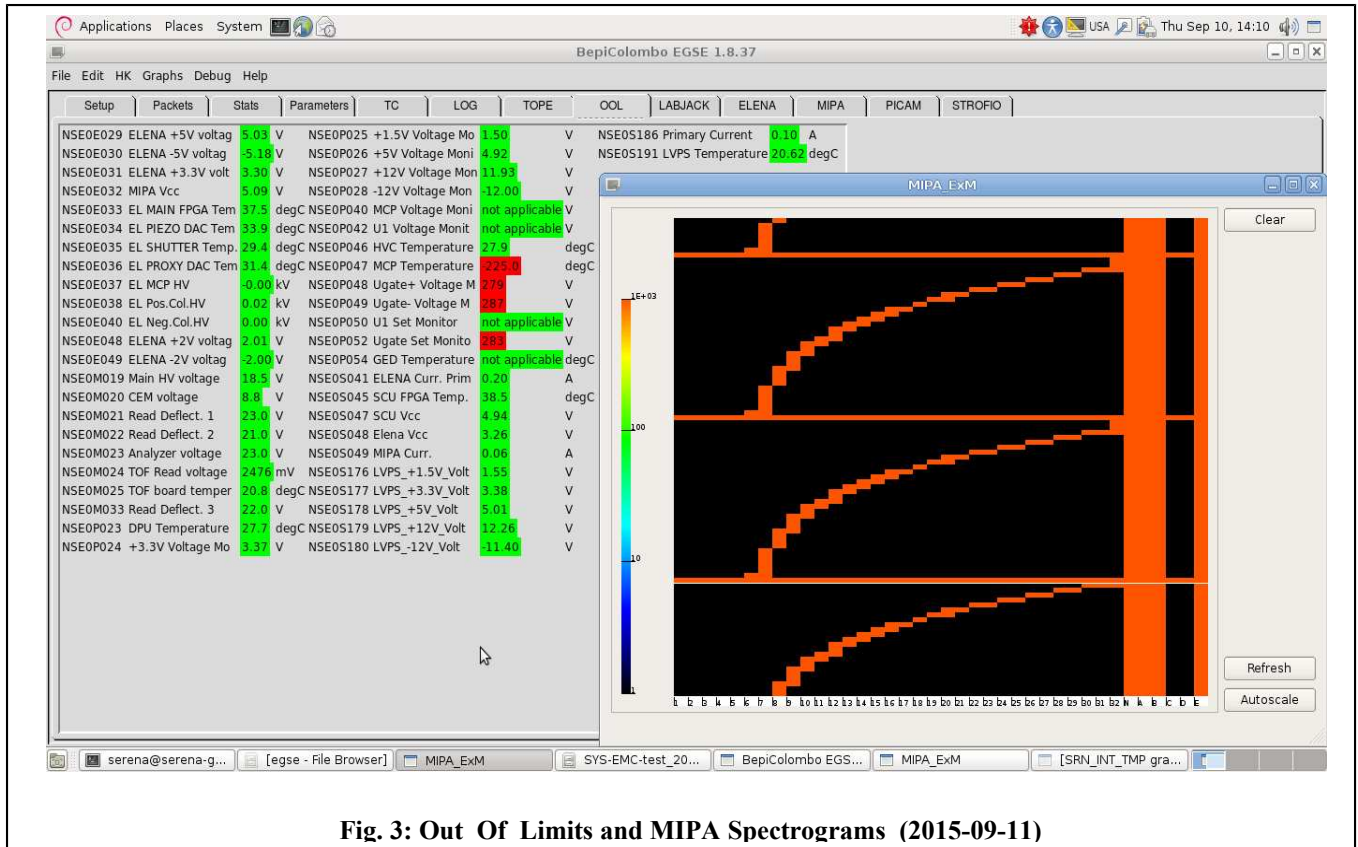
Applications Places System

USA Thu Sep 10, 14:10

BepiColombo EGSE 1.8.37

File Edit HK Graphs Debug Help

Setup | Packets | Stats | Parameters | TC | LOG | TOPE | OOL | LABJACK | ELENA | MIPA | PICAM | STROFIO

| | | | | | | | | | | | |
|---|---|---|---|---|---|---|---|---|---|---|---|
| NSE0E029 ELENA +5V voltag | 5.03 | V | NSE0P025 +1.5V Voltage Mo | 1.50 | V | NSE0S186 Primary Current | 0.10 | A |
| NSE0E030 ELENA -5V voltag | -5.18 | V | NSE0P026 +5V Voltage Moni | 4.92 | V | NSE0S191 LVPS Temperature | 20.62 | degC |
| NSE0E031 ELENA +3.3V volt | 3.30 | V | NSE0P027 +12V Voltage Mon | 11.93 | V | | | |
| NSE0E032 MIPA Vcc | 5.09 | V | NSE0P028 -12V Voltage Mon | -12.00 | V | | | |
| NSE0E033 EL MAIN FPGA Tem | 37.5 | degC | NSE0P040 MCP Voltage Moni | not applicable | V | | | |
| NSE0E034 EL PIEZO DAC Tem | 33.9 | degC | NSE0P042 U1 Voltage Monit | not applicable | V | | | |
| NSE0E035 EL SHUTTER Temp. | 29.4 | degC | NSE0P046 HVC Temperature | 27.9 | degC | | | |
| NSE0E036 EL PROXY DAC Tem | 31.4 | degC | NSE0P047 MCP Temperature | -225.0 | degC | | | |
| NSE0E037 EL MCP HV | -0.00 | kV | NSE0P048 Ugate+ Voltage M | 279 | V | | | |
| NSE0E038 EL Pos.Col.HV | 0.02 | kV | NSE0P049 Ugate- Voltage M | 287 | V | | | |
| NSE0E040 EL Neg.Col.HV | 0.00 | kV | NSE0P050 U1 Set Monitor | not applicable | V | | | |
| NSE0E048 ELENA +2V voltag | 2.01 | V | NSE0P052 Ugate Set Monito | 283 | V | | | |
| NSE0E049 ELENA -2V voltag | -2.00 | V | NSE0P054 GED Temperature | not applicable | degC | | | |
| NSE0M019 Main HV voltage | 18.5 | V | NSE0S041 ELENA Curr. Prim | 0.20 | A | | | |
| NSE0M020 CEM voltage | 8.8 | V | NSE0S045 SCU FPGA Temp. | 38.5 | degC | | | |
| NSE0M021 Read Deflect. 1 | 23.0 | V | NSE0S047 SCU Vcc | 4.94 | V | | | |
| NSE0M022 Read Deflect. 2 | 21.0 | V | NSE0S048 Elena Vcc | 3.26 | V | | | |
| NSE0M023 Analyzer voltage | 23.0 | V | NSE0S049 MIPA Curr. | 0.06 | A | | | |
| NSE0M024 TOF Read voltage | 2476 | mV | NSE0S176 LVPS_+1.5V_Volt | 1.55 | V | | | |
| NSE0M025 TOF board temper | 20.8 | degC | NSE0S177 LVPS_+3.3V_Volt | 3.38 | V | | | |
| NSE0M033 Read Deflect. 3 | 22.0 | V | NSE0S178 LVPS_+5V_Volt | 5.01 | V | | | |
| NSE0P023 DPU Temperature | 27.7 | degC | NSE0S179 LVPS_+12V_Volt | 12.26 | V | | | |
| NSE0P024 +3.3V Voltage Mo | 3.37 | V | NSE0S180 LVPS_-12V_Volt | -11.40 | V | | | |

MIPA_ExM

Clear

1E+03

100

10

1

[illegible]

Refresh

Autoscale

serena@serena-g... | [egse - File Browser] | MIPA_ExM | SYS-EMC-test_20... | BepiColombo EGS... | MIPA_ExM | [SRN_INT_TMP gra...

Fig. 3: Out Of Limits and MIPA Spectrograms (2015-09-11)